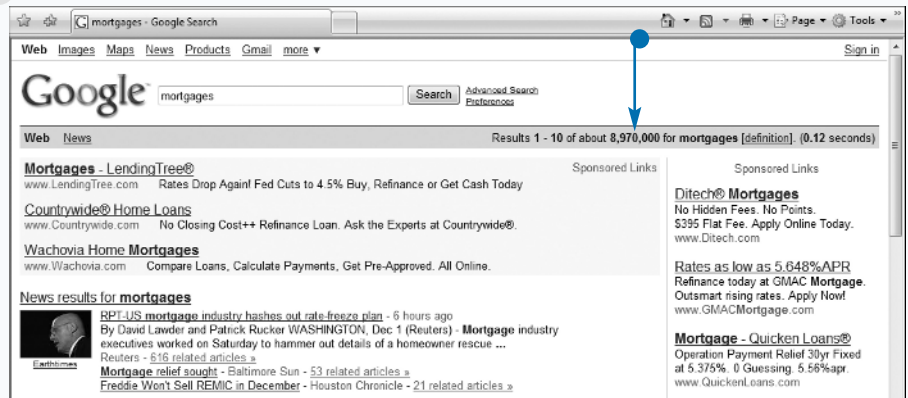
mortgages - Google Search

Page ▾ Tools ▾ »

Web Images Maps News Products Gmail more ▾ Sign in

Google™ mortgages Search Advanced Search Preferences

Web News Results 1 - 10 of about 8,970,000 for mortgages [definition]. (0.12 seconds)

Mortgages - LendingTree® Sponsored Links
www.LendingTree.com Rates Drop Again! Fed Cuts to 4.5% Buy, Refinance or Get Cash Today

Countrywide® Home Loans
www.Countrywide.com No Closing Cost++ Refinance Loan. Ask the Experts at Countrywide®.

Wachovia Home Mortgages
www.Wachovia.com Compare Loans, Calculate Payments, Get Pre-Approved. All Online.

News results for mortgages

RPT-US mortgage industry hashes out rate-freeze plan - 6 hours ago
By David Lawder and Patrick Rucker WASHINGTON, Dec 1 (Reuters) - Mortgage industry executives worked on Saturday to hammer out details of a homeowner rescue ...
Reuters - 616 related articles »
Mortgage relief sought - Baltimore Sun - 53 related articles »
Freddie Won't Sell REMIC in December - Houston Chronicle - 21 related articles »

Earthtimes

Sponsored Links

Ditech® Mortgages
No Hidden Fees. No Points.
$395 Flat Fee. Apply Online Today.
www.Ditech.com

Rates as low as 5.648%APR
Refinance today at GMAC Mortgage.
Outsmart rising rates. Apply Now!
www.GMACMortgage.com

Mortgage - Quicken Loans®
Operation Payment Relief 30yr Fixed at 5.375%. 0 Guessing. 5.56%apr.
www.QuickenLoans.com